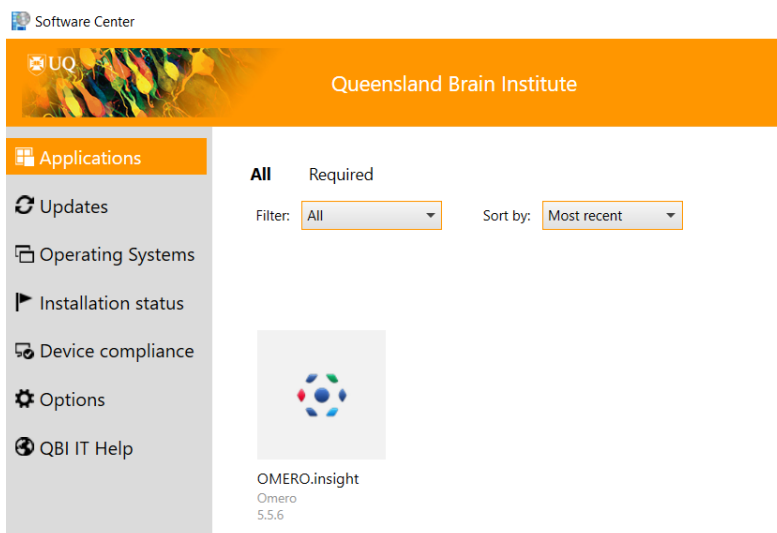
Software Center

UQ

Queensland Brain Institute

Applications

Updates

Operating Systems

Installation status

Device compliance

Options

QBI IT Help

All Required

Filter: All

Sort by: Most recent

OMERO.insight
Omero
5.5.6